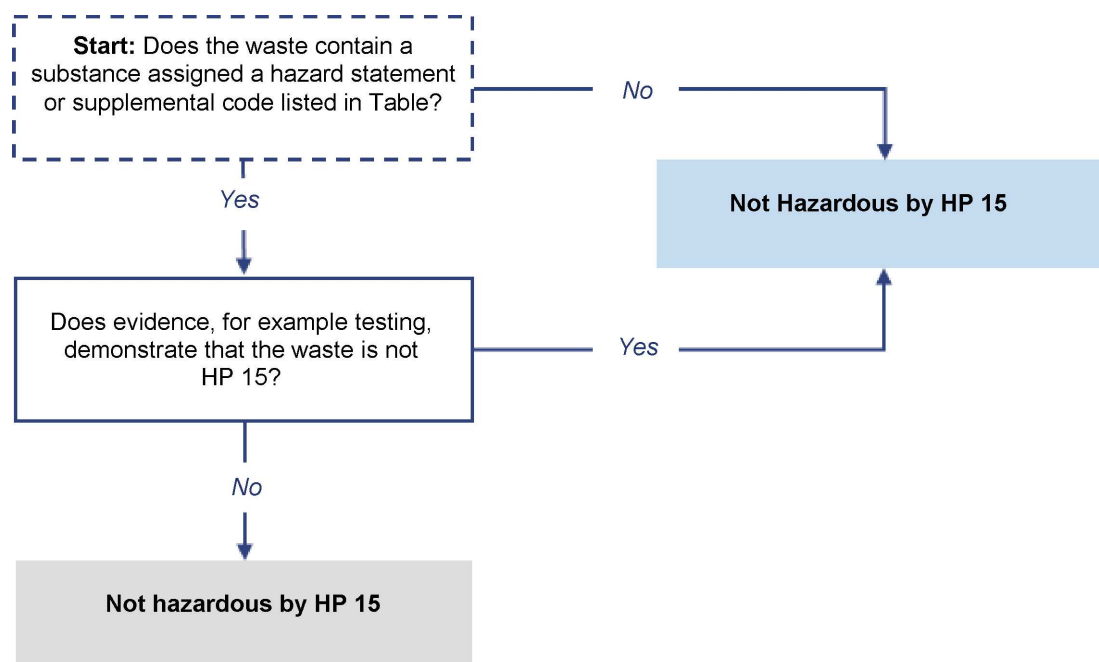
**Start:** Does the waste contain a substance assigned a hazard statement or supplemental code listed in Table?

No

Not Hazardous by HP 15

Yes

Does evidence, for example testing, demonstrate that the waste is not HP 15?

Yes

No

Not hazardous by HP 15